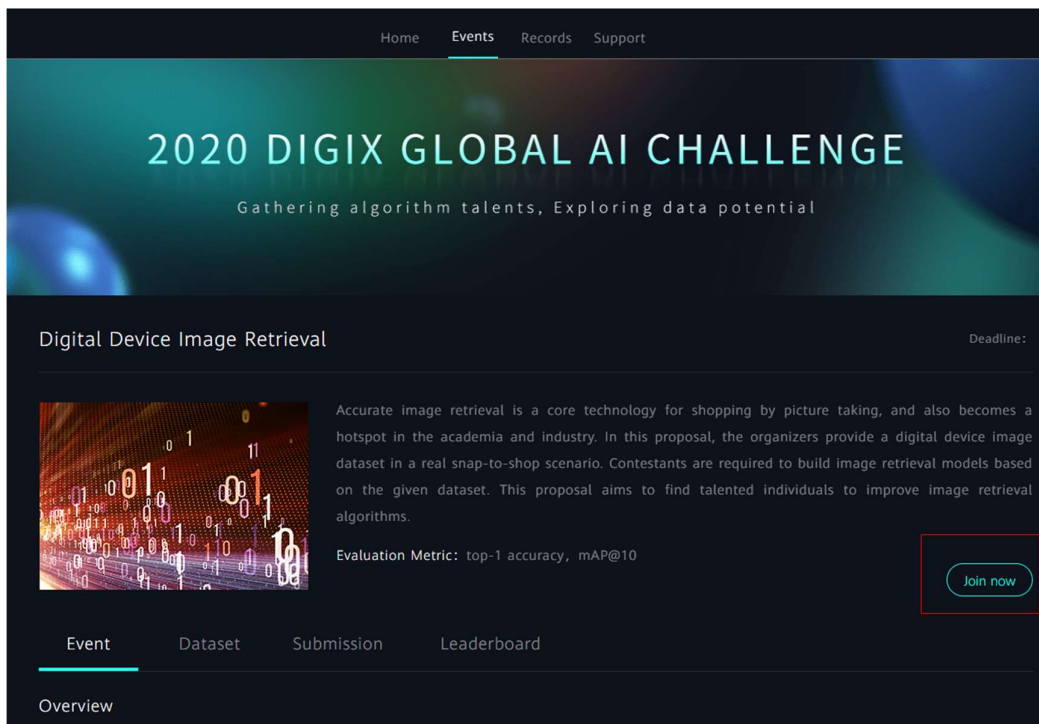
Home Events Records Support

2020 DIGIX GLOBAL AI CHALLENGE

Gathering algorithm talents, Exploring data potential

Digital Device Image Retrieval

Deadline:

Accurate image retrieval is a core technology for shopping by picture taking, and also becomes a hotspot in the academia and industry. In this proposal, the organizers provide a digital device image dataset in a real snap-to-shop scenario. Contestants are required to build image retrieval models based on the given dataset. This proposal aims to find talented individuals to improve image retrieval algorithms.

Evaluation Metric: top-1 accuracy, mAP@10

Join now

Event Dataset Submission Leaderboard

Overview